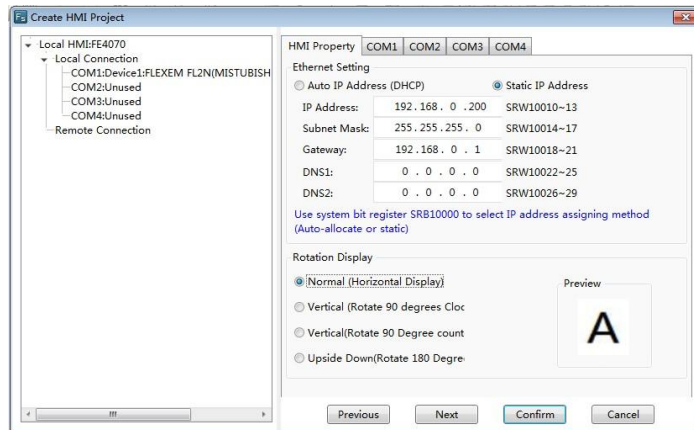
Create HMI Project

Local HMI:FE4070
Local Connection
COM1:Device1:FLEXEM FL2N(MISTUBISH
COM2:Unused
COM3:Unused
COM4:Unused
Remote Connection

HMI Property | COM1 | COM2 | COM3 | COM4

Ethernet Setting
Auto IP Address (DHCP)
Static IP Address

| | | |
|---|---|---|
| IP Address: | 192 . 168 . 0 . 200 | SRW10010~13 |
| Subnet Mask: | 255 . 255 . 255 . 0 | SRW10014~17 |
| Gateway: | 192 . 168 . 0 . 1 | SRW10018~21 |
| DNS1: | 0 . 0 . 0 . 0 | SRW10022~25 |
| DNS2: | 0 . 0 . 0 . 0 | SRW10026~29 |

Use system bit register SRB10000 to select IP address assigning method (Auto-allocate or static)

Rotation Display
Normal (Horizontal Display)
Vertical (Rotate 90 degrees Cloc
Vertical(Rotate 90 Degree count
Upside Down(Rotate 180 Degre

Preview
A

Previous
Next
Confirm
Cancel